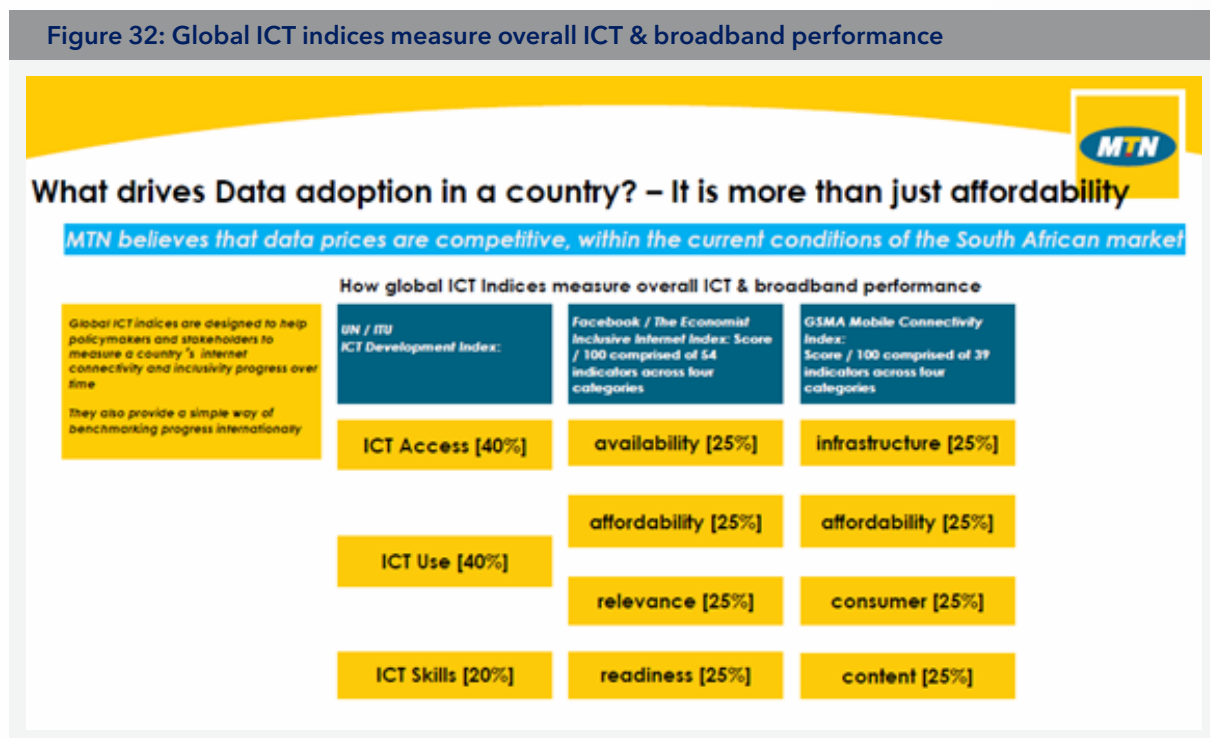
Figure 32: Global ICT indices measure overall ICT & broadband performance

MTN

What drives Data adoption in a country? – It is more than just affordability

MTN believes that data prices are competitive, within the current conditions of the South African market

How global ICT Indices measure overall ICT & broadband performance

Global ICT indices are designed to help policymakers and stakeholders to measure a country 's internet connectivity and inclusivity progress over time

They also provide a simple way of benchmarking progress internationally

| UN / ITU ICT Development Index: | Facebook / The Economist Inclusive Internet Index: Score / 100 comprised of 54 indicators across four categories | GSMA Mobile Connectivity Index: Score / 100 comprised of 39 indicators across four categories |
|---|---|---|
| ICT Access [40%] | availability [25%] | infrastructure [25%] |
| ICT Use [40%] | affordability [25%] | affordability [25%] |
| | relevance [25%] | consumer [25%] |
| ICT Skills [20%] | readiness [25%] | content [25%] |